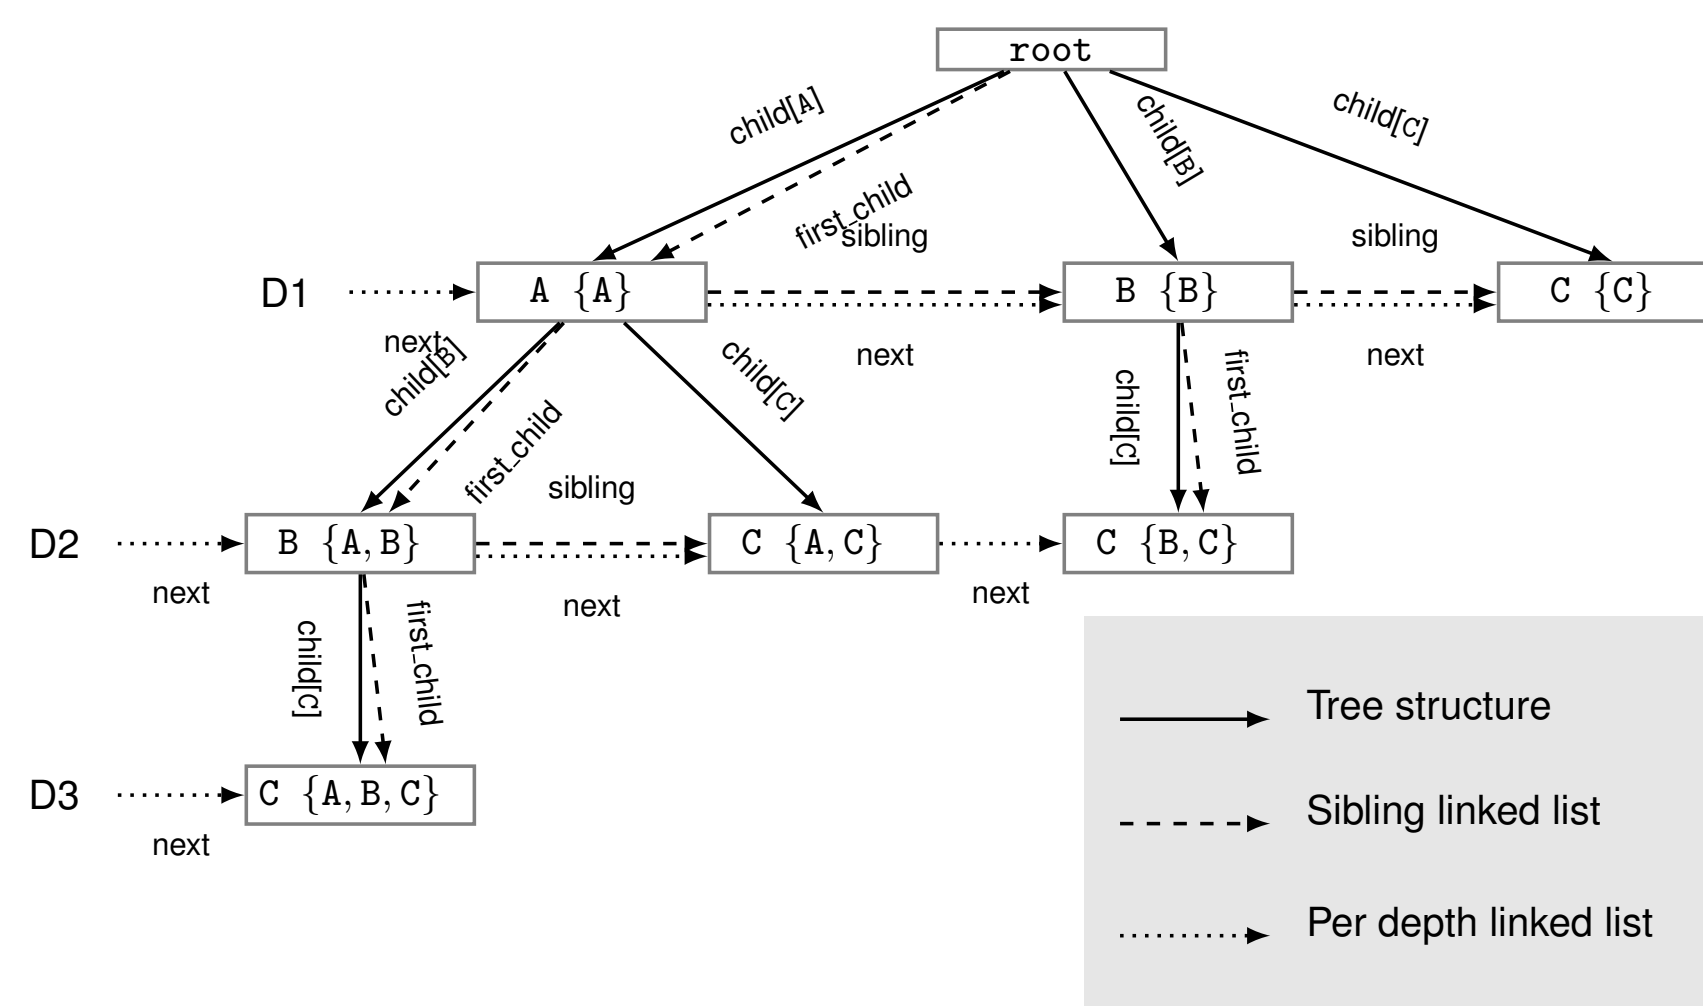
root

child[A]

first_child

child[B]

child[C]

sibling

sibling

D1

A {A}

B {B}

C {C}

next

next

next

child[B]

first_child

child[C]

child[C]

first_child

sibling

D2

B {A, B}

C {A, C}

C {B, C}

next

next

next

child[C]

first_child

D3

C {A, B, C}

next

Tree structure

Sibling linked list

Per depth linked list